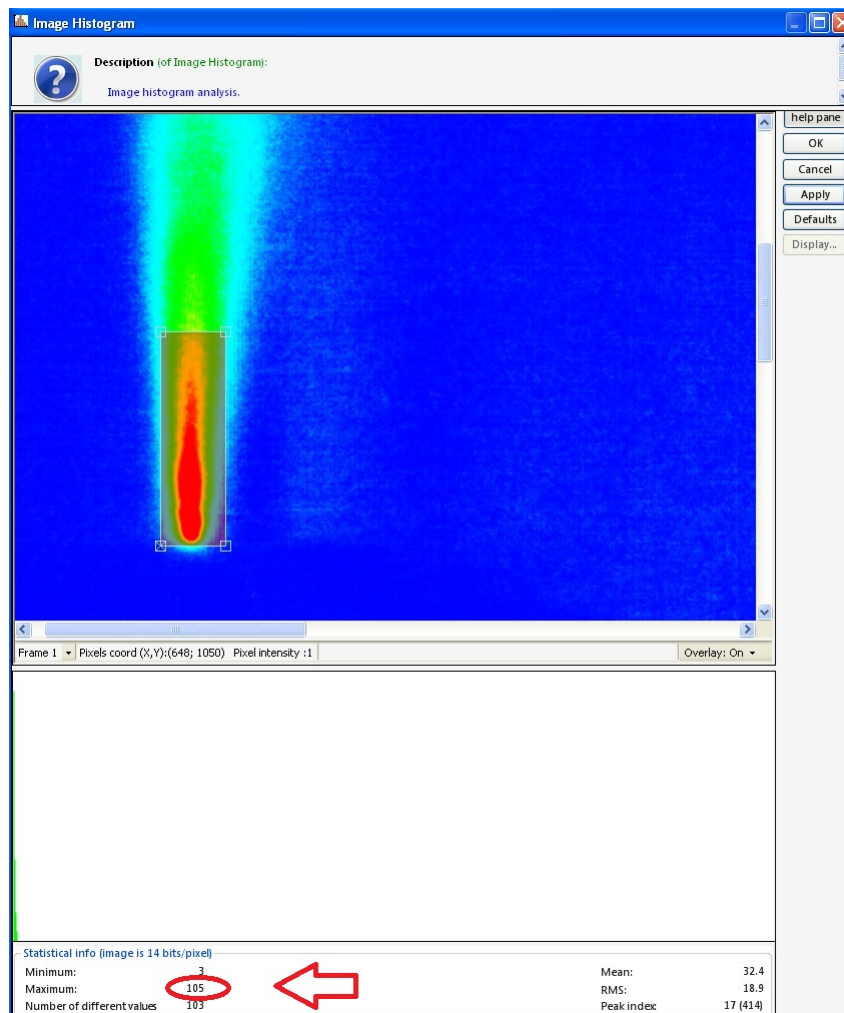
Image Histogram

Description (of Image Histogram):

Image histogram analysis.

help pane
OK
Cancel
Apply
Defaults
Display...

Frame 1 | Pixels coord (X,Y):(648; 1050) | Pixel intensity :1 | Overlay: On

Statistical info (image is 14 bits/pixel)

| | | | |
|---|---|---|---|
| Minimum: | 3 | Mean: | 32.4 |
| Maximum: | 105 | RMS: | 18.9 |
| Number of different values | 103 | Peak index | 17 (414) |